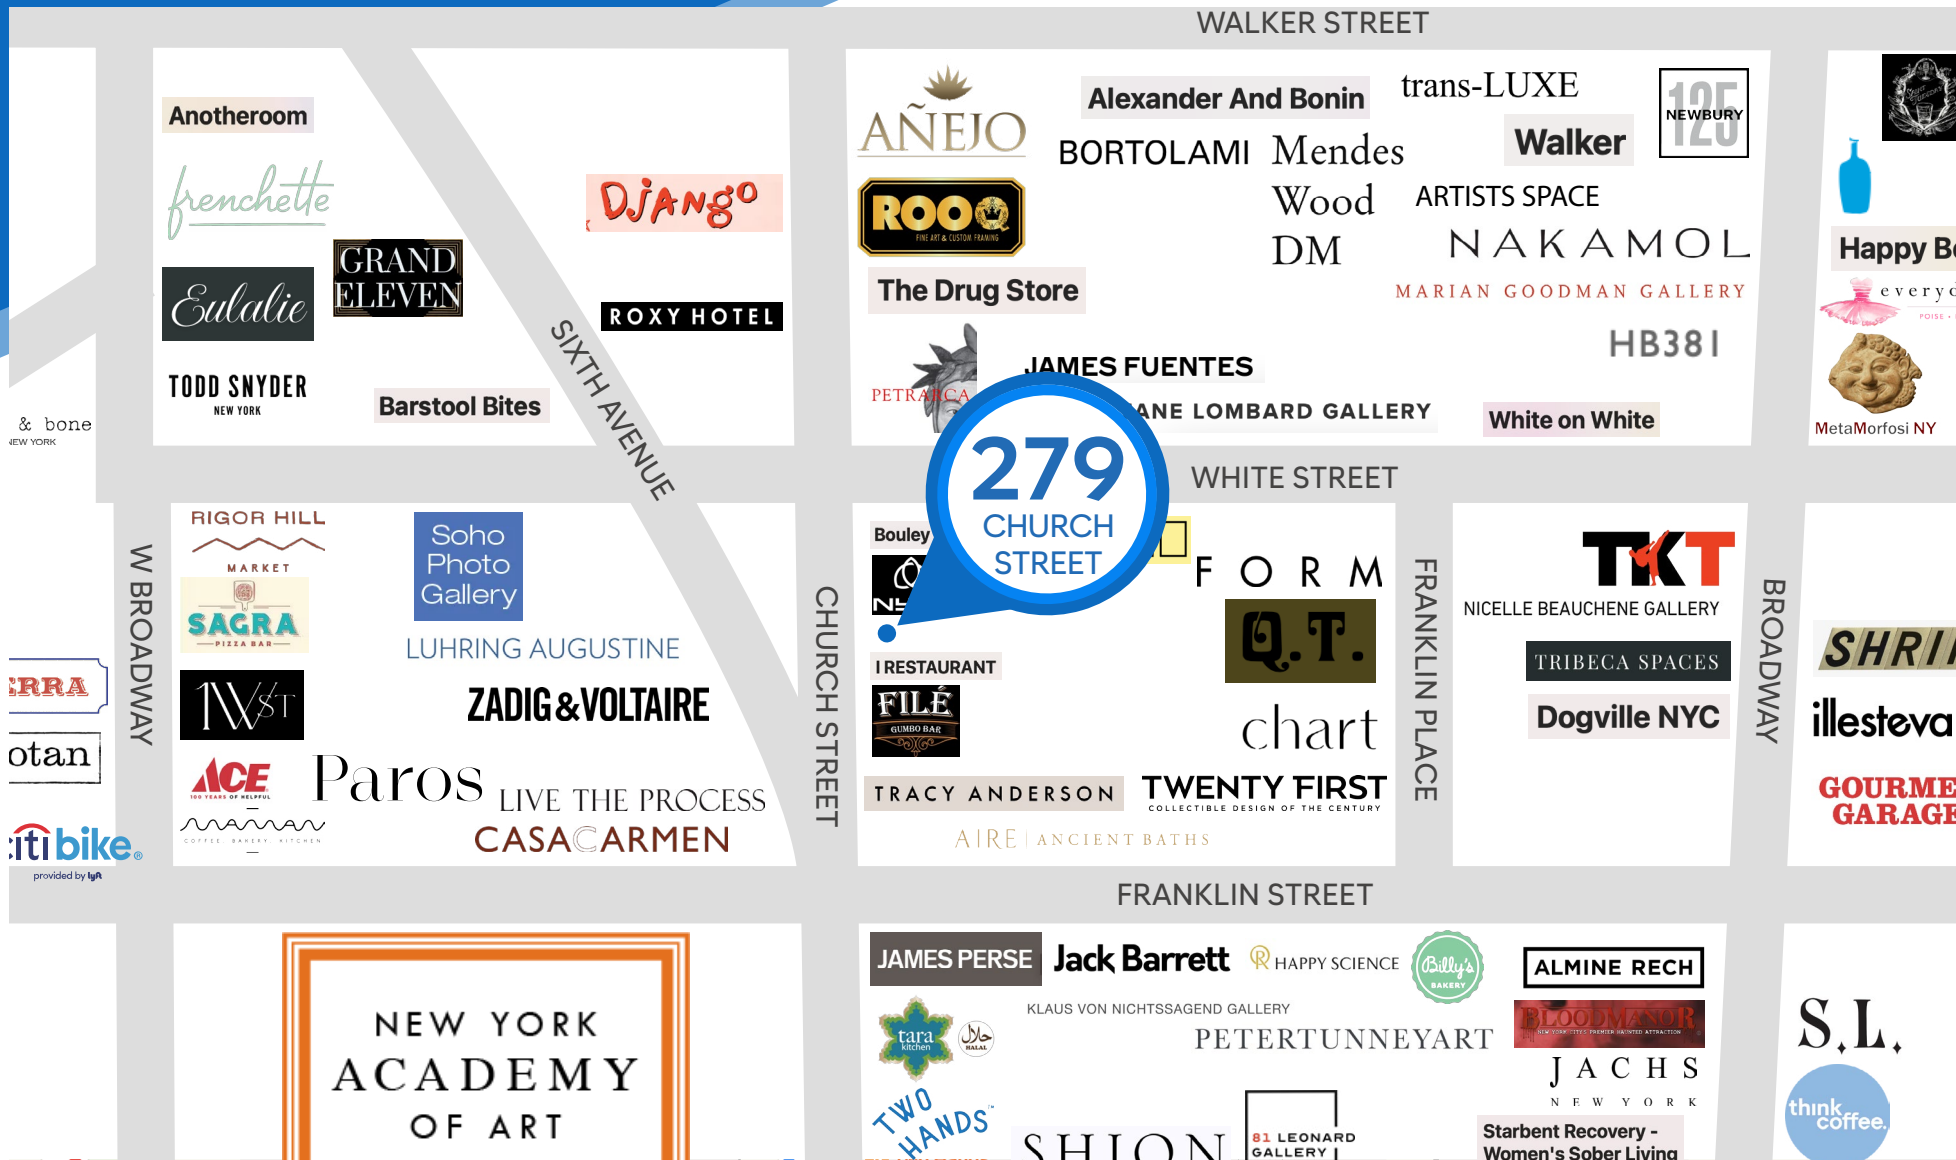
WALKER STREET

Anotheroom
frenchette
Django
GRAND ELEVEN
Eulalie
ROXY HOTEL
TODD SNYDER NEW YORK
Barstool Bites
& bone
NEW YORK
SIXTH AVENUE

AÑEJO
Alexander And Bonin
trans-LUXE
125 NEWBURY
BORTOLAMI
Mendes Wood DM
Walker
ROOO FINE ART & CUSTOM FRAMING
ARTISTS SPACE
NAKAMOL
The Drug Store
MARIAN GOODMAN GALLERY
HB381
PETRARCA
JAMES FUENTES
ANE LOMBARD GALLERY
White on White
Happy B
every
MetaMorfosi NY

279 CHURCH STREET

WHITE STREET

RIGOR HILL MARKET
SAGRA PIZZA BAR
Soho Photo Gallery
LUHRING AUGUSTINE
ZADIG&VOLTAIRE
1WST
ACE 100 YEARS OF HELPFUL
Paros
LIVE THE PROCESS
CASACARMEN
RRA
otan
citi bike
provided by lyft
W BROADWAY
CHURCH STREET
Bouley
I RESTAURANT
FILÉ GUMBO BAR
FORM
Q.T.
chart
TRACY ANDERSON
TWENTY FIRST COLLECTIBLE DESIGN OF THE CENTURY
AIRE | ANCIENT BATHS
FRANKLIN PLACE
TKT
NICELLE BEAUCHENE GALLERY
TRIBECA SPACES
Dogville NYC
BROADWAY
SHRI
illesteva
GOURME GARAGE

FRANKLIN STREET

NEW YORK ACADEMY OF ART
JAMES PERSE
Jack Barrett
HAPPY SCIENCE
Billy's BAKERY
ALMINE RECH
BLOOD MANOR
KLAUS VON NICHTSSAGEND GALLERY
tara kitchen
PETERTUNNEYART
JACHS NEW YORK
TWO HANDS
SHION
81 LEONARD GALLERY
Starbent Recovery - Women's Sober Living
S.L.
think coffee